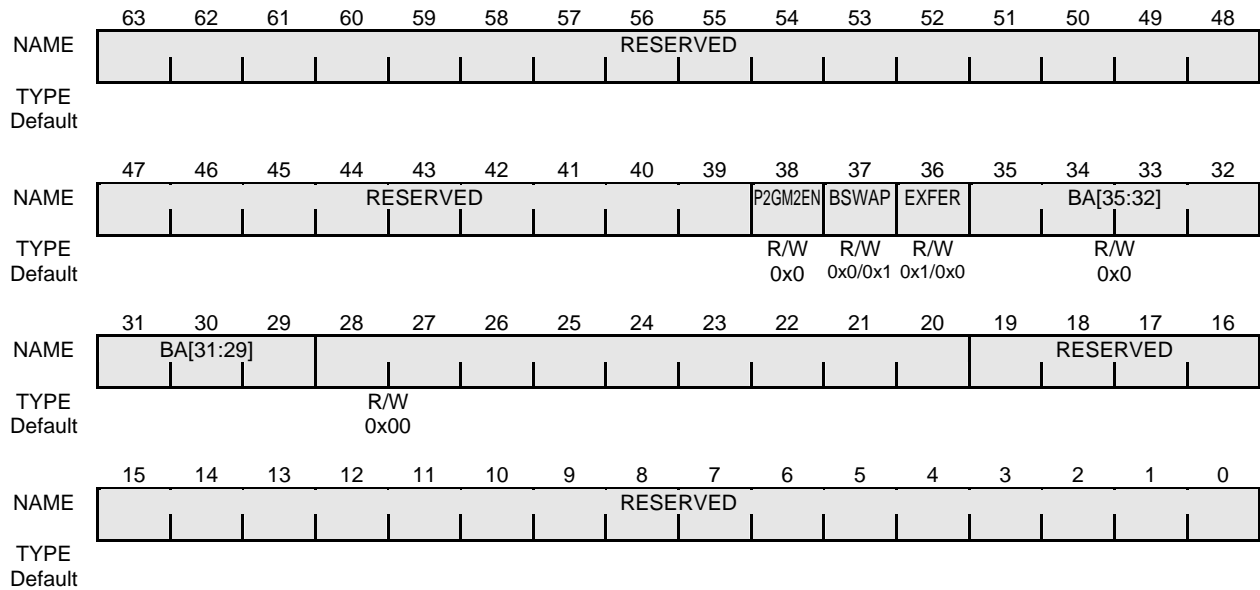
| | 63 | 62 | 61 | 60 | 59 | 58 | 57 | 56 | 55 | 54 | 53 | 52 | 51 | 50 | 49 | 48 |
|---|---|---|---|---|---|---|---|---|---|---|---|---|---|---|---|---|
| NAME | RESERVED | | | | | | | | | | | | | | | |
| TYPE | | | | | | | | | | | | | | | | |
| Default | | | | | | | | | | | | | | | | |

| | 47 | 46 | 45 | 44 | 43 | 42 | 41 | 40 | 39 | 38 | 37 | 36 | 35 | 34 | 33 | 32 |
|---|---|---|---|---|---|---|---|---|---|---|---|---|---|---|---|---|
| NAME | RESERVED | | | | | | | | | P2GM2EN | BSWAP | EXFER | BA[35:32] | | | |
| TYPE | | | | | | | | | | R/W | R/W | R/W | R/W | | | |
| Default | | | | | | | | | | 0x0 | 0x0/0x1 | 0x1/0x0 | 0x0 | | | |

| | 31 | 30 | 29 | 28 | 27 | 26 | 25 | 24 | 23 | 22 | 21 | 20 | 19 | 18 | 17 | 16 |
|---|---|---|---|---|---|---|---|---|---|---|---|---|---|---|---|---|
| NAME | BA[31:29] | | | | | | | | | | | | RESERVED | | | |
| TYPE | R/W | | | | | | | | | | | | | | | |
| Default | 0x00 | | | | | | | | | | | | | | | |

| | 15 | 14 | 13 | 12 | 11 | 10 | 9 | 8 | 7 | 6 | 5 | 4 | 3 | 2 | 1 | 0 |
|---|---|---|---|---|---|---|---|---|---|---|---|---|---|---|---|---|
| NAME | RESERVED | | | | | | | | | | | | | | | |
| TYPE | | | | | | | | | | | | | | | | |
| Default | | | | | | | | | | | | | | | | |